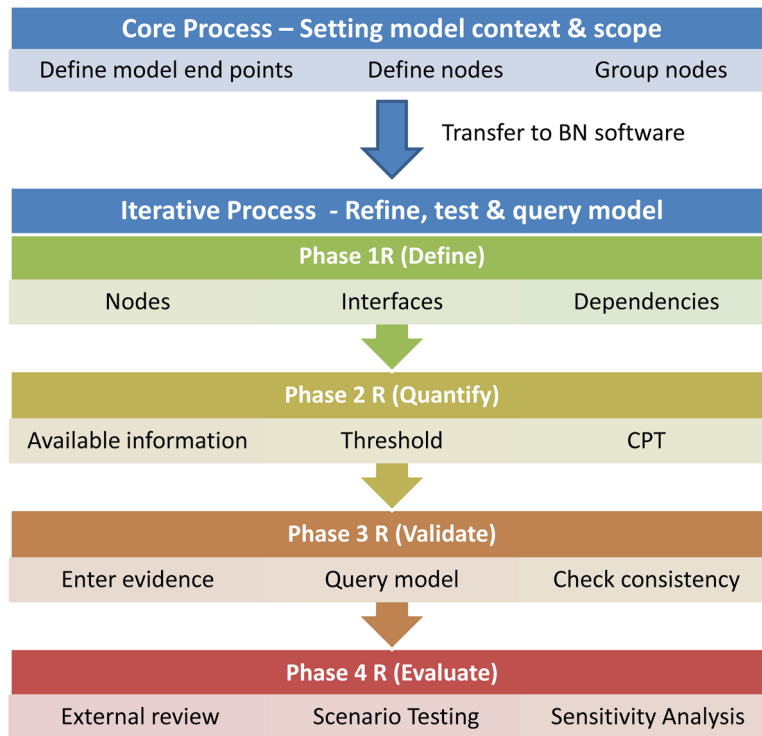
Core Process – Setting model context & scope

Define model end points | Define nodes | Group nodes

Transfer to BN software

Iterative Process - Refine, test & query model

Phase 1R (Define)

Nodes | Interfaces | Dependencies

Phase 2 R (Quantify)

Available information | Threshold | CPT

Phase 3 R (Validate)

Enter evidence | Query model | Check consistency

Phase 4 R (Evaluate)

External review | Scenario Testing | Sensitivity Analysis